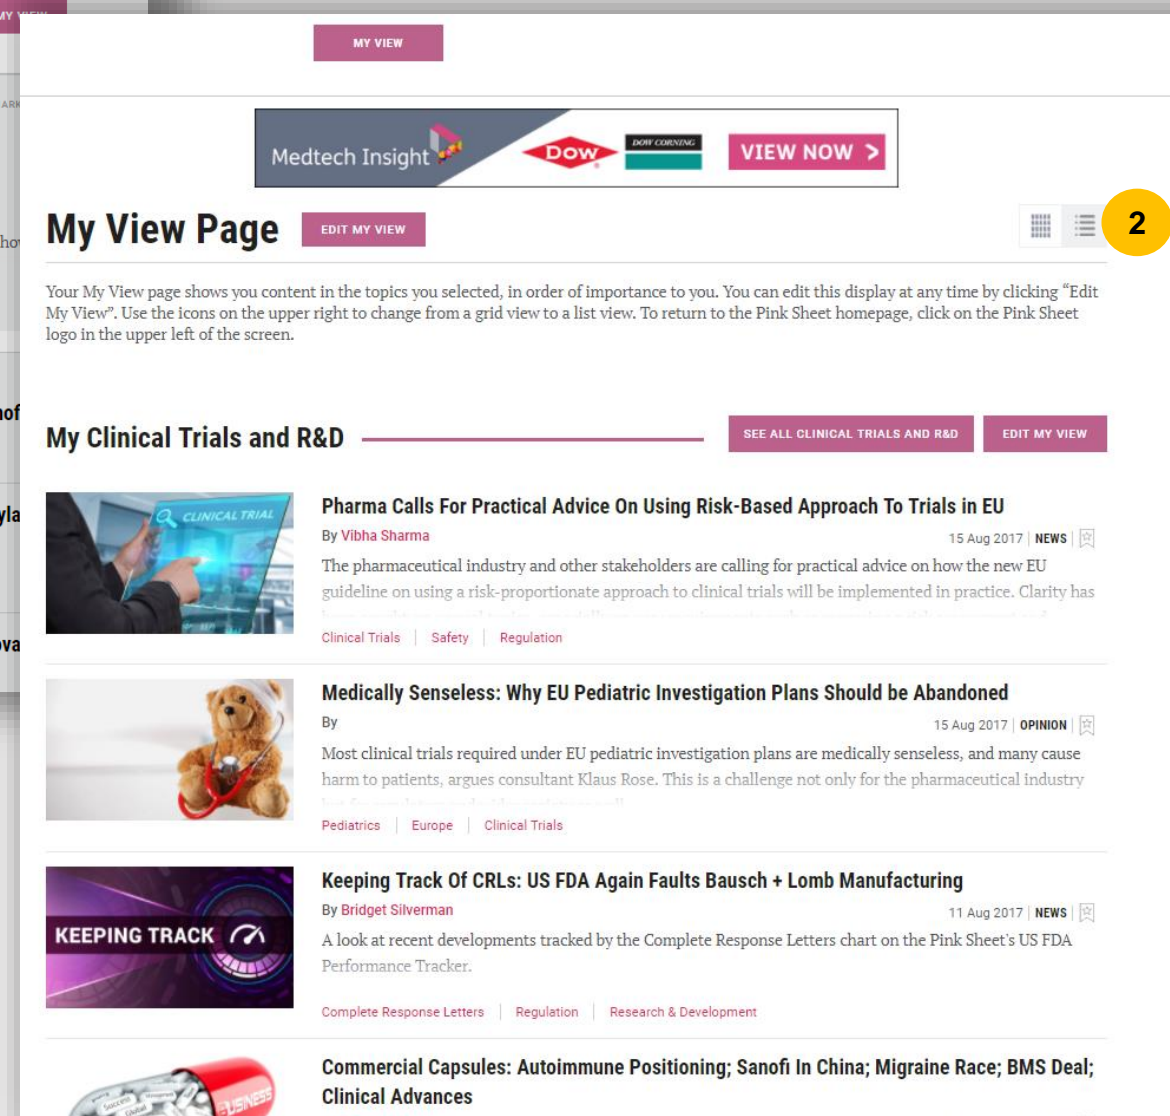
MY VIEW

Medtech Insight DOW DOW CORNING VIEW NOW >

My View Page EDIT MY VIEW

2

Your My View page shows you content in the topics you selected, in order of importance to you. You can edit this display at any time by clicking "Edit My View". Use the icons on the upper right to change from a grid view to a list view. To return to the Pink Sheet homepage, click on the Pink Sheet logo in the upper left of the screen.

My Clinical Trials and R&D

SEE ALL CLINICAL TRIALS AND R&D EDIT MY VIEW

CLINICAL TRIAL

Pharma Calls For Practical Advice On Using Risk-Based Approach To Trials in EU

By Vibha Sharma

15 Aug 2017 | NEWS

The pharmaceutical industry and other stakeholders are calling for practical advice on how the new EU guideline on using a risk-proportionate approach to clinical trials will be implemented in practice. Clarity has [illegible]

Clinical Trials | Safety | Regulation

Medically Senseless: Why EU Pediatric Investigation Plans Should be Abandoned

By

15 Aug 2017 | OPINION

Most clinical trials required under EU pediatric investigation plans are medically senseless, and many cause harm to patients, argues consultant Klaus Rose. This is a challenge not only for the pharmaceutical industry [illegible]

Pediatrics | Europe | Clinical Trials

KEEPING TRACK

Keeping Track Of CRLs: US FDA Again Faults Bausch + Lomb Manufacturing

By Bridget Silverman

11 Aug 2017 | NEWS

A look at recent developments tracked by the Complete Response Letters chart on the Pink Sheet's US FDA Performance Tracker.

Complete Response Letters | Regulation | Research & Development

BUSINESS

Commercial Capsules: Autoimmune Positioning; Sanofi In China; Migraine Race; BMS Deal; Clinical Advances